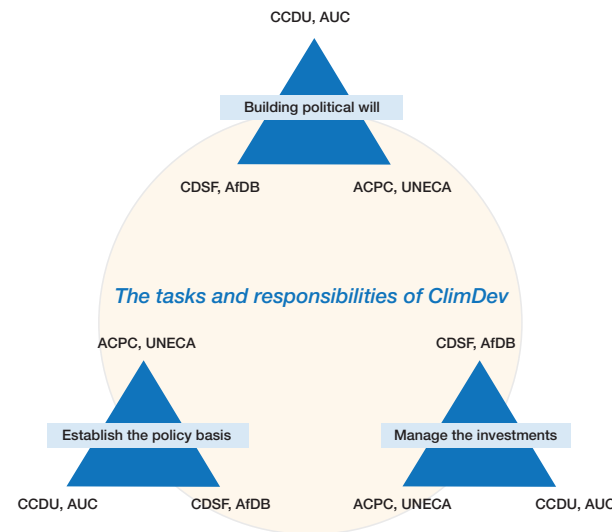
CCDU, AUC

Building political will

CDSF, AfDB

ACPC, UNECA

The tasks and responsibilities of ClimDev

ACPC, UNECA

Establish the policy basis

CCDU, AUC

CDSF, AfDB

CDSF, AfDB

Manage the investments

ACPC, UNECA

CCDU, AUC